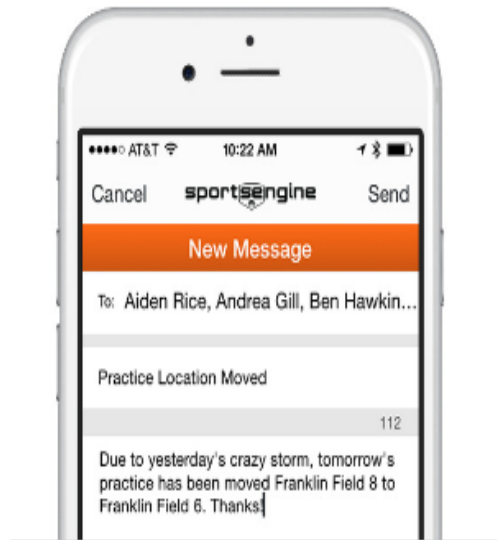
●●●●○ AT&T 10:22 AM

Cancel sportsengine Send

New Message

To: Aiden Rice, Andrea Gill, Ben Hawkin...

Practice Location Moved

112

Due to yesterday's crazy storm, tomorrow's practice has been moved Franklin Field 8 to Franklin Field 6. Thanks!